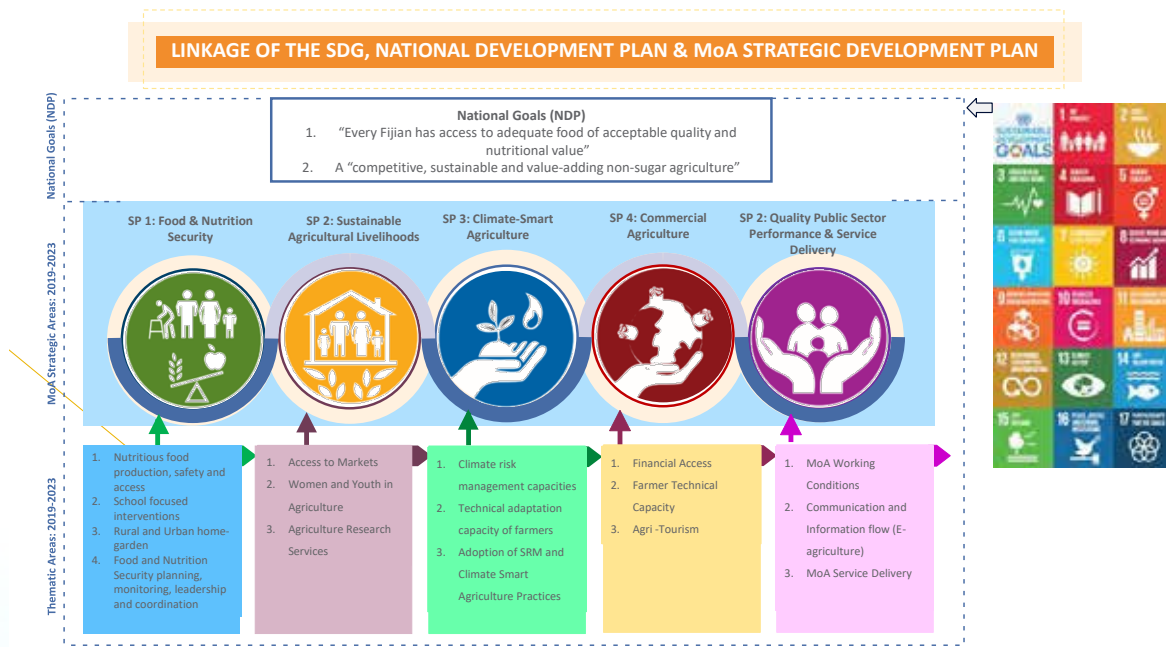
LINKAGE OF THE SDG, NATIONAL DEVELOPMENT PLAN & MoA STRATEGIC DEVELOPMENT PLAN

National Goals (NDP)

National Goals (NDP)
1. "Every Fijian has access to adequate food of acceptable quality and nutritional value"
2. A "competitive, sustainable and value-adding non-sugar agriculture"

MoA Strategic Areas: 2019-2023

SP 1: Food & Nutrition Security

SP 2: Sustainable Agricultural Livelihoods

SP 3: Climate-Smart Agriculture

SP 4: Commercial Agriculture

SP 2: Quality Public Sector Performance & Service Delivery

Thematic Areas: 2019-2023

1. Nutritious food production, safety and access
2. School focused interventions
3. Rural and Urban home-garden
4. Food and Nutrition Security planning, monitoring, leadership and coordination

1. Access to Markets
2. Women and Youth in Agriculture
3. Agriculture Research Services

1. Climate risk management capacities
2. Technical adaptation capacity of farmers
3. Adoption of SRM and Climate Smart Agriculture Practices

1. Financial Access
2. Farmer Technical Capacity
3. Agri -Tourism

1. MoA Working Conditions
2. Communication and Information flow (E-agriculture)
3. MoA Service Delivery

SUSTAINABLE DEVELOPMENT GOALS
1 NO POVERTY
2 ZERO HUNGER
3 GOOD HEALTH AND WELL-BEING
4 QUALITY EDUCATION
5 GENDER EQUALITY
6 CLEAN WATER AND SANITATION
7 AFFORDABLE AND CLEAN ENERGY
8 DECENT WORK AND ECONOMIC GROWTH
9 INDUSTRY, INNOVATION AND INFRASTRUCTURE
10 REDUCED INEQUALITIES
11 SUSTAINABLE CITIES AND COMMUNITIES
12 RESPONSIBLE CONSUMPTION AND PRODUCTION
13 CLIMATE ACTION
14 LIFE BELOW WATER
15 LIFE ON LAND
16 PEACE, JUSTICE AND STRONG INSTITUTIONS
17 PARTNERSHIPS FOR THE GOALS